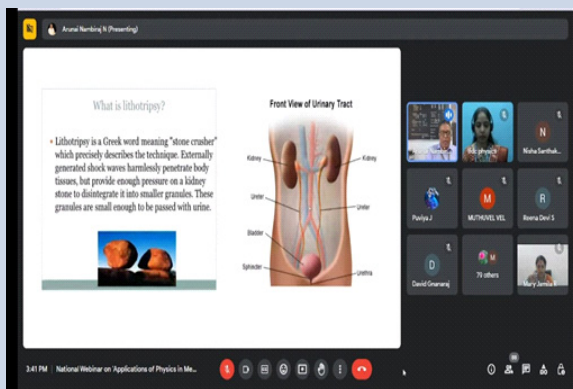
Arunai Nambiraj N (Presenting)

What is lithotripsy?

• Lithotripsy is a Greek word meaning "stone crusher" which precisely describes the technique. Externally generated shock waves harmlessly penetrate body tissues, but provide enough pressure on a kidney stone to disintegrate it into smaller granules. These granules are small enough to be passed with urine.

Front View of Urinary Tract

Kidney
Kidney
Ureter
Ureter
Bladder
Sphincter
Urethra

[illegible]
bdc physics
N
Nisha Santhak...
Puviya J
M
MUTHUVEL VEL
R
Reena Devi S
D
David Gnanaraj
79 others
Mary Jansi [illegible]

3:41 PM | National Webinar on 'Applications of Physics in Me...